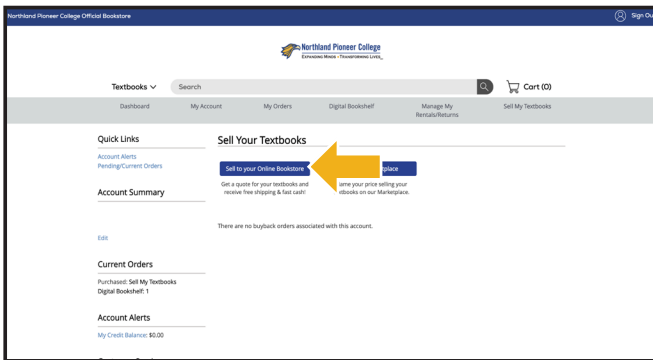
Northland Pioneer College Official Bookstore

Sign Ou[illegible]

Northland Pioneer College
EXPANDING MINDS • TRANSFORMING LIVES

Textbooks ∨

Search

Cart (0)

Dashboard

My Account

My Orders

Digital Bookshelf

Manage My Rentals/Returns

Sell My Textbooks

Quick Links

Account Alerts

Pending/Current Orders

Account Summary

Edit

Current Orders

Purchased: Sell My Textbooks

Digital Bookshelf: 1

Account Alerts

My Credit Balance: $0.00

Sell Your Textbooks

Sell to your Online Bookstore

Get a quote for your textbooks and receive free shipping & fast cash!

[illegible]place

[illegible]name your price selling your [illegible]tbooks on our Marketplace.

There are no buyback orders associated with this account.